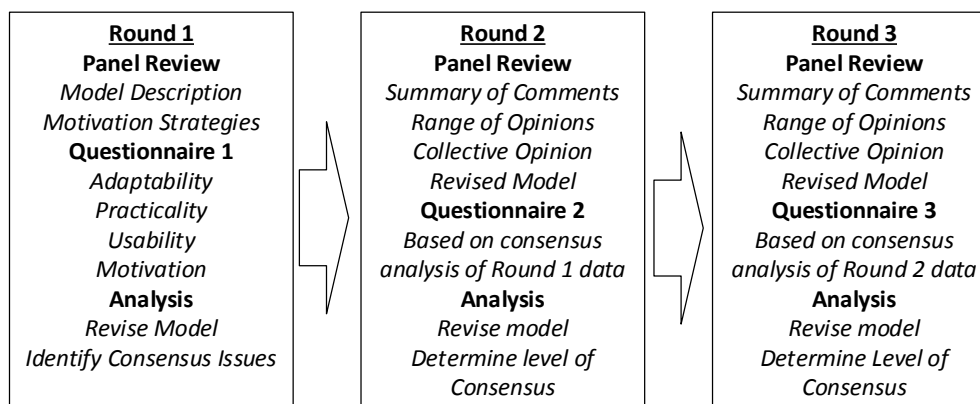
Round 1
Panel Review
Model Description
Motivation Strategies
Questionnaire 1
Adaptability
Practicality
Usability
Motivation
Analysis
Revise Model
Identify Consensus Issues

Round 2
Panel Review
Summary of Comments
Range of Opinions
Collective Opinion
Revised Model
Questionnaire 2
Based on consensus analysis of Round 1 data
Analysis
Revise model
Determine level of Consensus

Round 3
Panel Review
Summary of Comments
Range of Opinions
Collective Opinion
Revised Model
Questionnaire 3
Based on consensus analysis of Round 2 data
Analysis
Revise model
Determine Level of Consensus